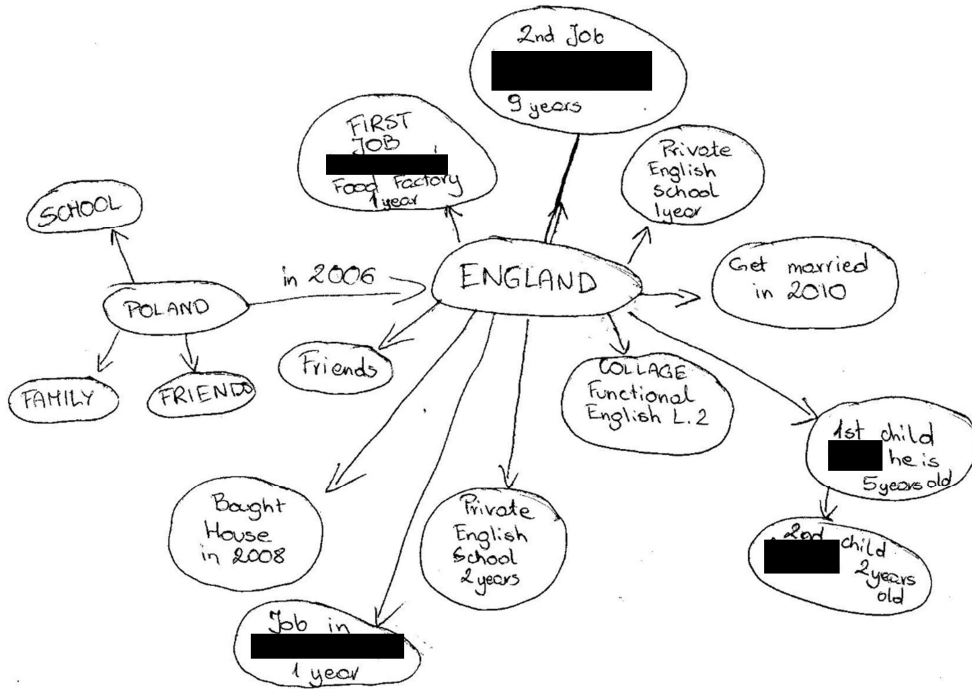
2nd Job
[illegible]
9 years

FIRST JOB
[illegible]
Food Factory
1 year

Private English School 1 year

SCHOOL

in 2006

ENGLAND

Get married in 2010

POLAND

Friends

COLLAGE Functional English L.2

FAMILY

FRIENDS

1st child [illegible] he is 5 years old

Baught House in 2008

Private English School 2 years

2nd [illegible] child 2 years old

Job in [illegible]
1 year